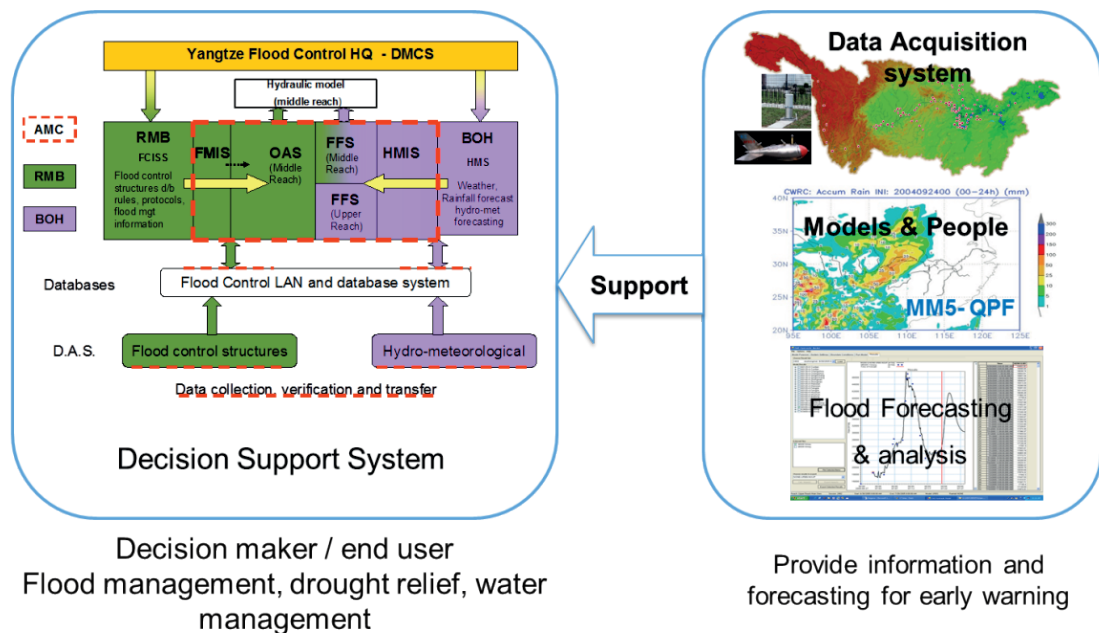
Yangtze Flood Control HQ - DMCS

Hydraulic model (middle reach)

AMC

RMB

BOH

RMB
FCISS
Flood control structures d/b rules, protocols, flood mgt information

FMIS

OAS
(Middle Reach)

FFS
(Middle Reach)

FFS
(Upper Reach)

HMIS

BOH
HMS
Weather, Rainfall forecast hydro-met forecasting

Databases

Flood Control LAN and database system

D.A.S.

Flood control structures

Hydro-meteorological

Data collection, verification and transfer

Decision Support System

Support

Data Acquisition system

CWRC: Accum Rain INI: 2004092400 (00~24h) (mm)

40N

35N

30N

25N

20N

95E 100E 105E 110E 115E 120E 125E

Models & People

MM5- QPF

Flood Forecasting & analysis

Decision maker / end user
Flood management, drought relief, water management

Provide information and forecasting for early warning